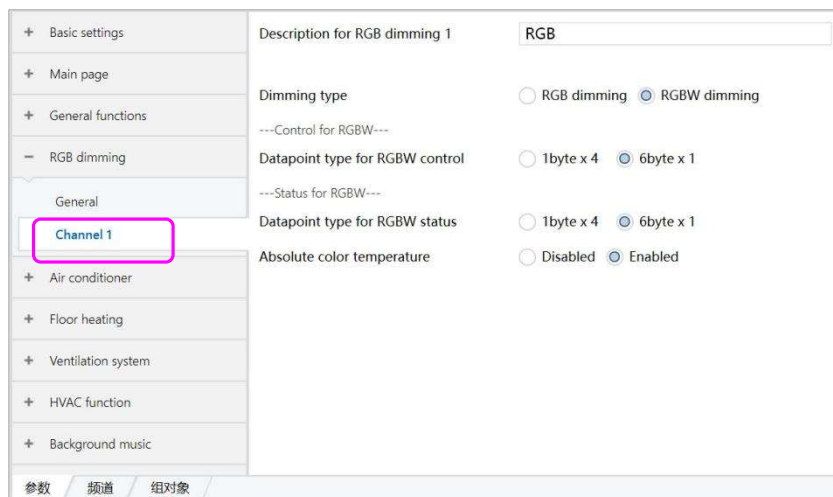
+ Basic settings

+ Main page

+ General functions

− RGB dimming

General

Channel 1

+ Air conditioner

+ Floor heating

+ Ventilation system

+ HVAC function

+ Background music

参数 频道 组对象

Description for RGB dimming 1 RGB

Dimming type RGB dimming RGBW dimming

---Control for RGBW---

Datapoint type for RGBW control 1byte x 4 6byte x 1

---Status for RGBW---

Datapoint type for RGBW status 1byte x 4 6byte x 1

Absolute color temperature Disabled Enabled